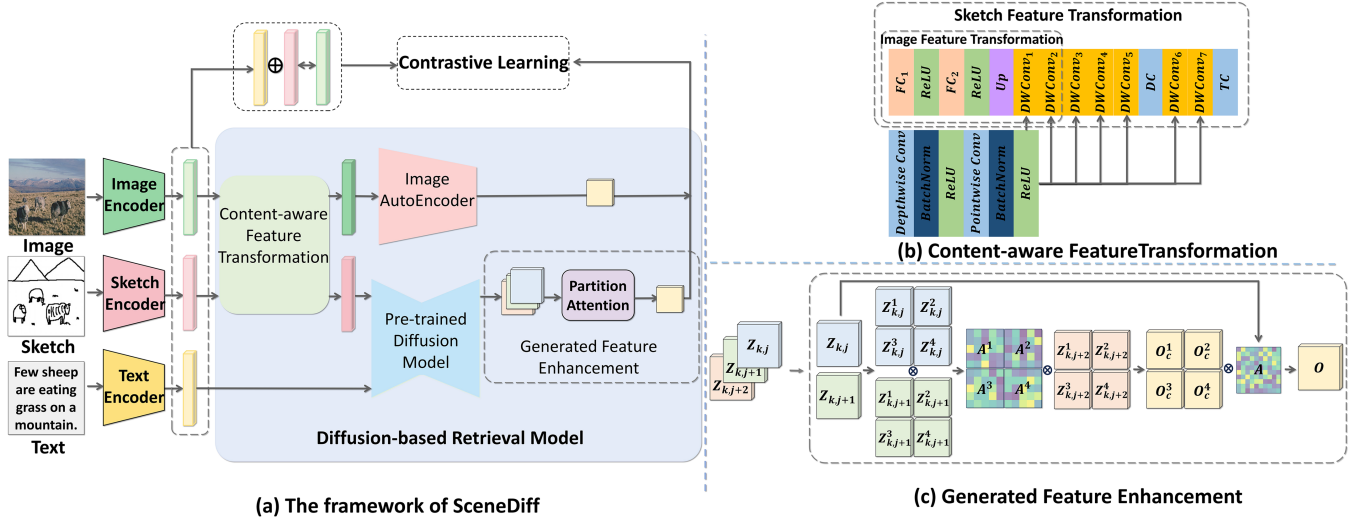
$\oplus$

Contrastive Learning

Image Encoder

Image

Sketch Encoder

Sketch

Few sheep are eating grass on a mountain.

Text

Text Encoder

Content-aware Feature Transformation

Image AutoEncoder

Pre-trained Diffusion Model

Partition Attention

Generated Feature Enhancement

Diffusion-based Retrieval Model

(a) The framework of SceneDiff

Sketch Feature Transformation

Image Feature Transformation

$FC_1$ $ReLU$ $FC_2$ $ReLU$ $Up$ $DWConv_1$ $DWConv_2$ $DWConv_3$ $DWConv_4$ $DWConv_5$ $DC$ $DWConv_6$ $DWConv_7$ $TC$

$Depthwise\ Conv$ $BatchNorm$ $ReLU$ $Pointwise\ Conv$ $BatchNorm$ $ReLU$

(b) Content-aware FeatureTransformation

$Z_{k,j}$ $Z_{k,j+1}$ $Z_{k,j+2}$

$Z_{k,j}$ $Z_{k,j+1}$

$Z^1_{k,j}$ $Z^2_{k,j}$ $Z^3_{k,j}$ $Z^4_{k,j}$

$Z^1_{k,j+1}$ $Z^2_{k,j+1}$ $Z^3_{k,j+1}$ $Z^4_{k,j+1}$

$\otimes$

$A^1$ $A^2$ $A^3$ $A^4$

$\otimes$

$Z^1_{k,j+2}$ $Z^2_{k,j+2}$ $Z^3_{k,j+2}$ $Z^4_{k,j+2}$

$O^1_c$ $O^2_c$ $O^3_c$ $O^4_c$

$\otimes$

$A$

$O$

(c) Generated Feature Enhancement